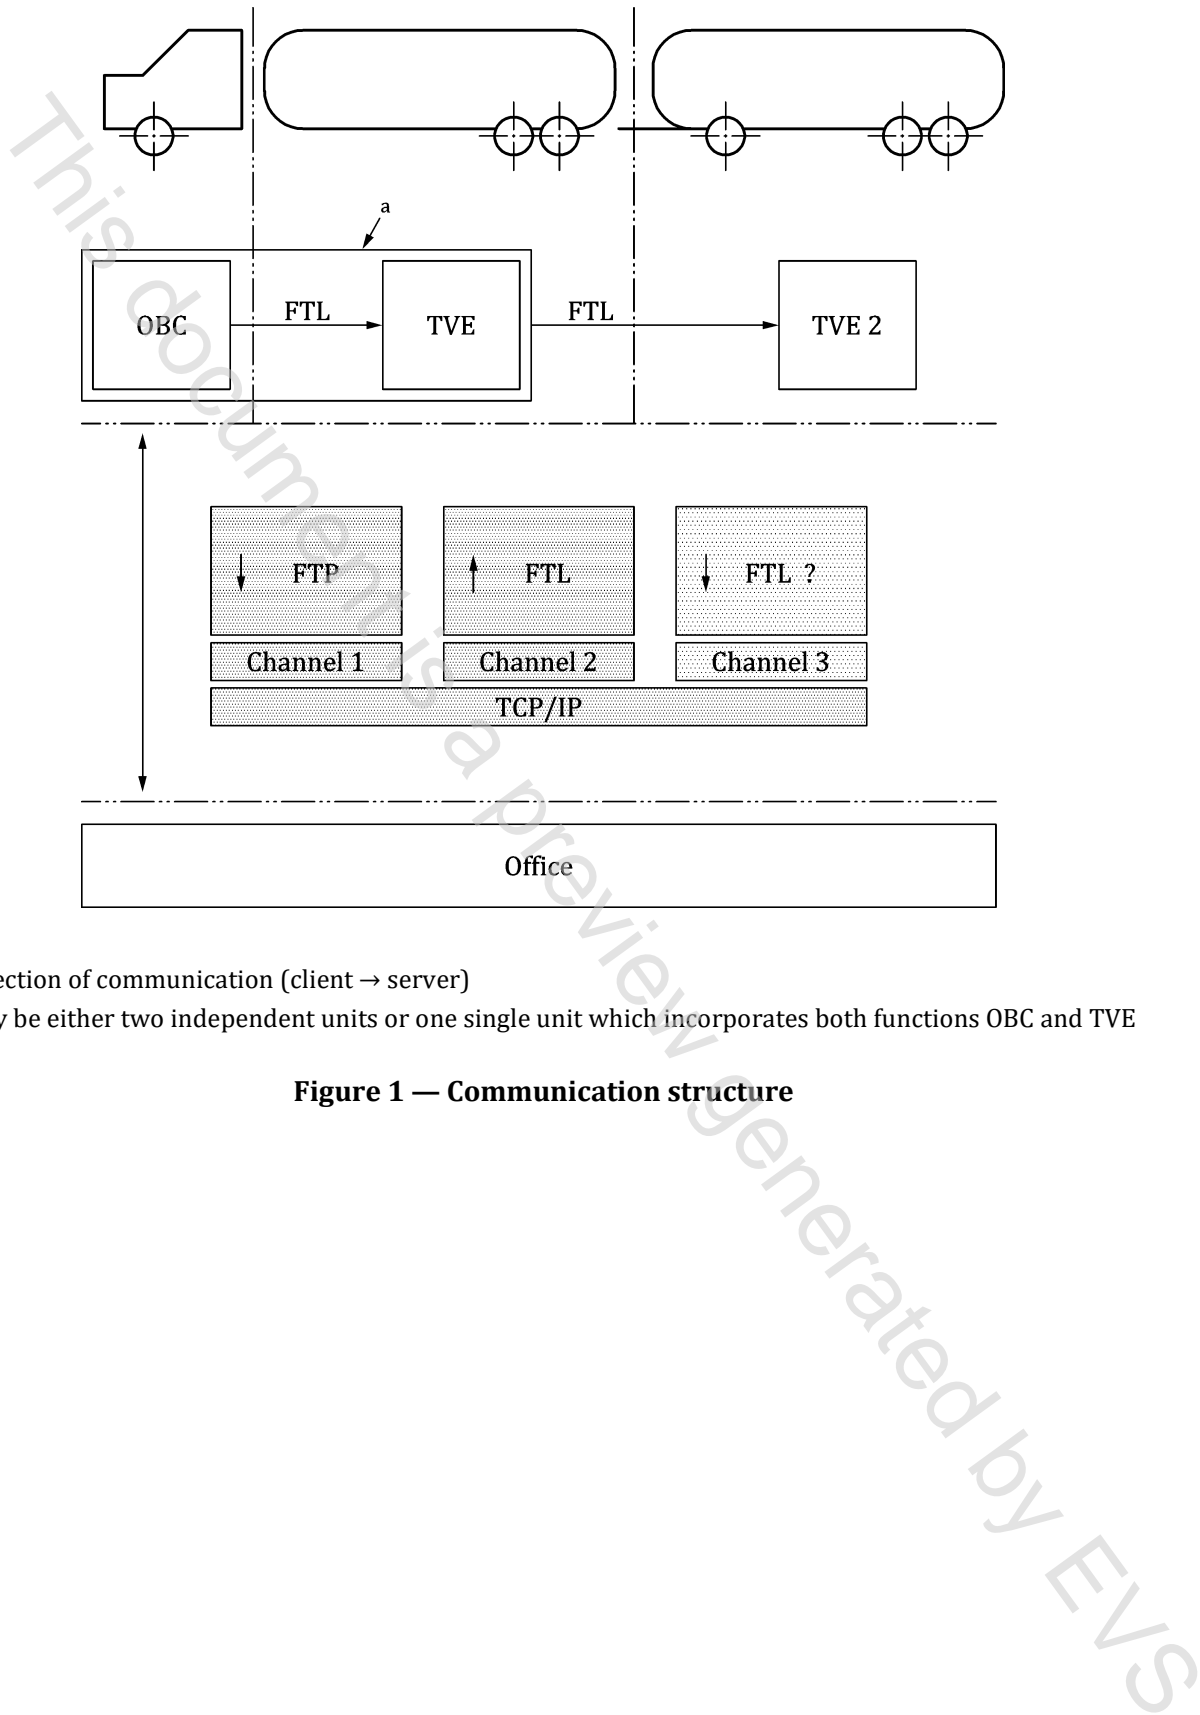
a

OBC

FTL

TVE

FTL

TVE 2

FTP

FTL

FTL ?

Channel 1

Channel 2

Channel 3

TCP/IP

Office

ection of communication (client → server)

y be either two independent units or one single unit which incorporates both functions OBC and TVE

**Figure 1 — Communication structure**

This document is a preview generated by EVS